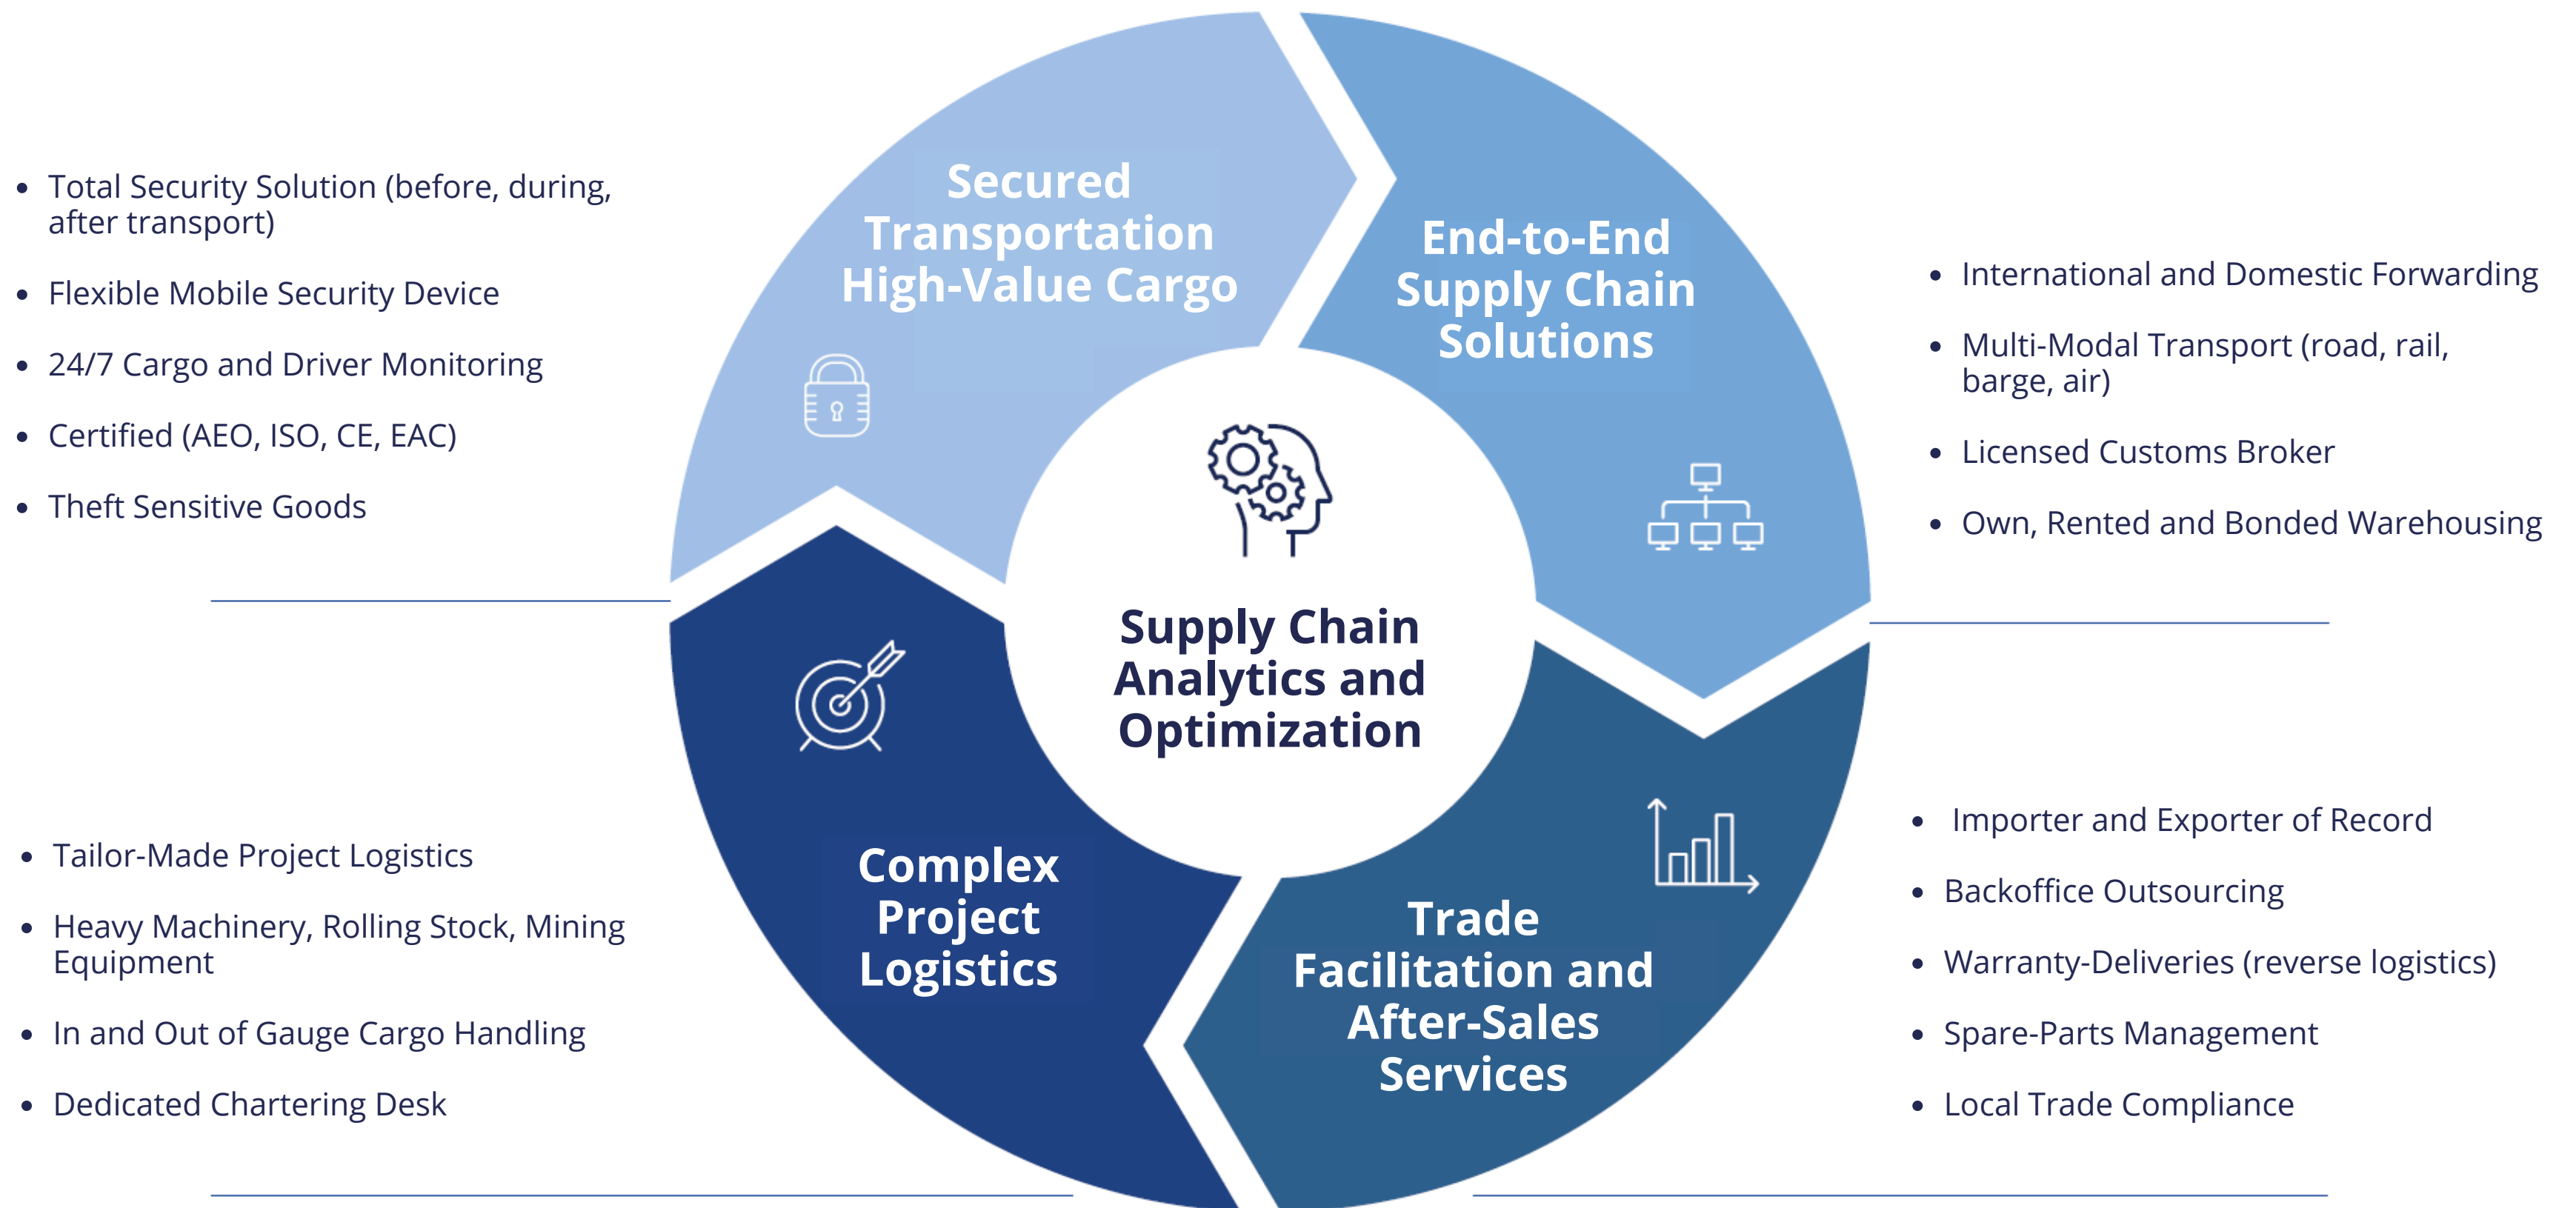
- Total Security Solution (before, during, after transport)
- Flexible Mobile Security Device
- 24/7 Cargo and Driver Monitoring
- Certified (AEO, ISO, CE, EAC)
- Theft Sensitive Goods

Secured Transportation High-Value Cargo

End-to-End Supply Chain Solutions

- International and Domestic Forwarding
- Multi-Modal Transport (road, rail, barge, air)
- Licensed Customs Broker
- Own, Rented and Bonded Warehousing

Supply Chain Analytics and Optimization

- Tailor-Made Project Logistics
- Heavy Machinery, Rolling Stock, Mining Equipment
- In and Out of Gauge Cargo Handling
- Dedicated Chartering Desk

Complex Project Logistics

Trade Facilitation and After-Sales Services

- Importer and Exporter of Record
- Backoffice Outsourcing
- Warranty-Deliveries (reverse logistics)
- Spare-Parts Management
- Local Trade Compliance